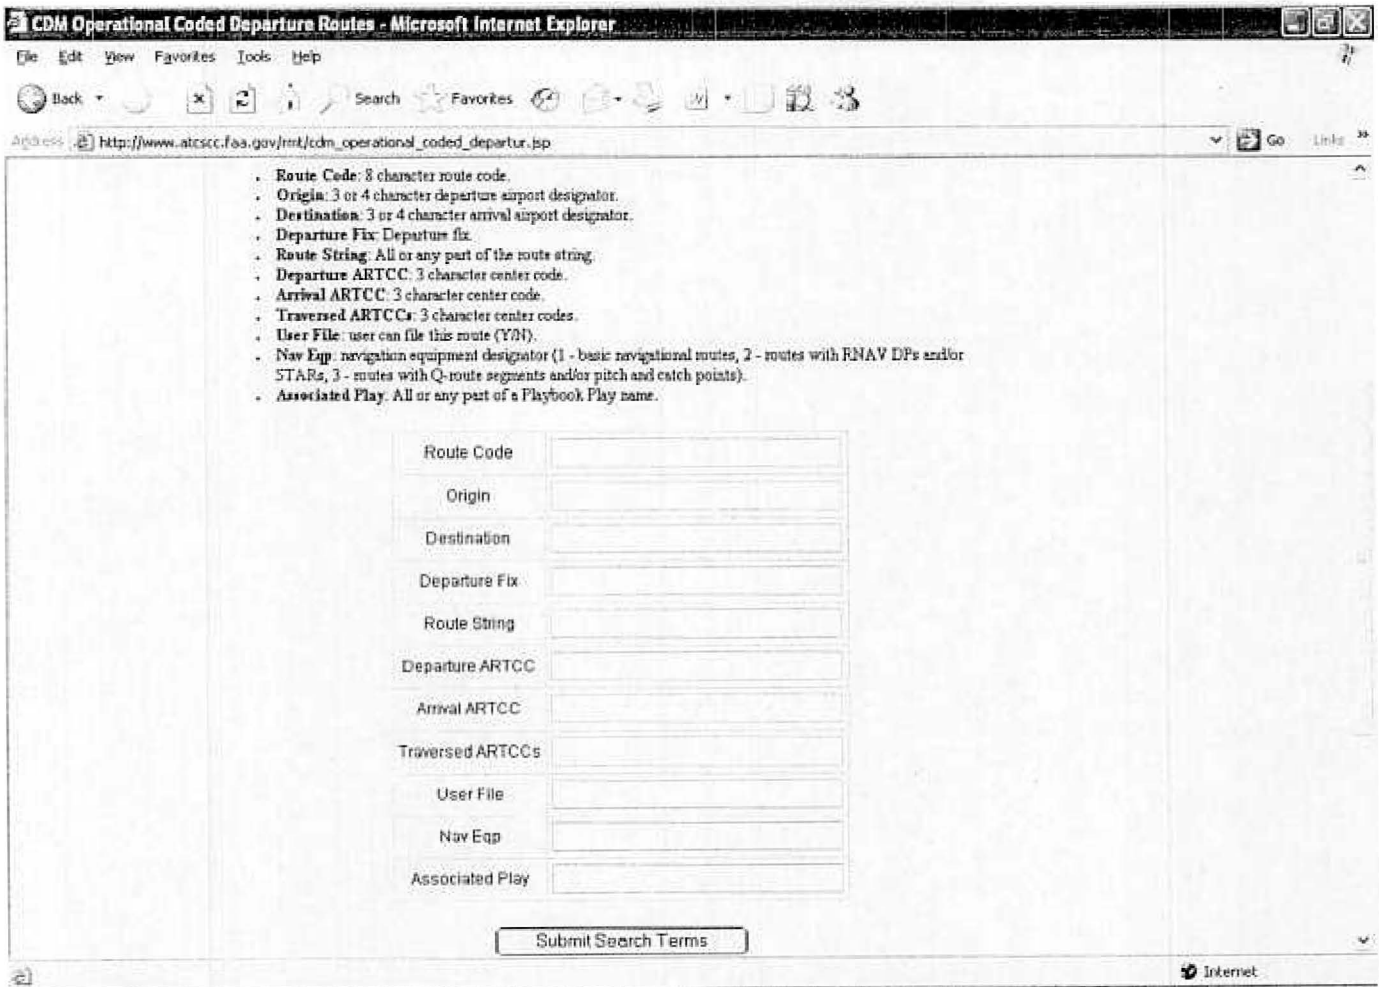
CDM Operational Coded Departure Routes - Microsoft Internet Explorer

File Edit View Favorites Tools Help

Back Search Favorites

Address http://www.atcscc.faa.gov/rmt/cdm_operational_coded_departur.jsp Go Links

- **Route Code**: 8 character route code.
- **Origin**: 3 or 4 character departure airport designator.
- **Destination**: 3 or 4 character arrival airport designator.
- **Departure Fix**: Departure fix.
- **Route String**: All or any part of the route string.
- **Departure ARTCC**: 3 character center code.
- **Arrival ARTCC**: 3 character center code.
- **Traversed ARTCCs**: 3 character center codes.
- **User File**: user can file this route (Y/N).
- **Nav Eqp**: navigation equipment designator (1 - basic navigational routes, 2 - routes with RNAV DPs and/or STARs, 3 - routes with Q-route segments and/or pitch and catch points).
- **Associated Play**. All or any part of a Playbook Play name.

Route Code

Origin

Destination

Departure Fix

Route String

Departure ARTCC

Arrival ARTCC

Traversed ARTCCs

User File

Nav Eqp

Associated Play

Submit Search Terms

Internet